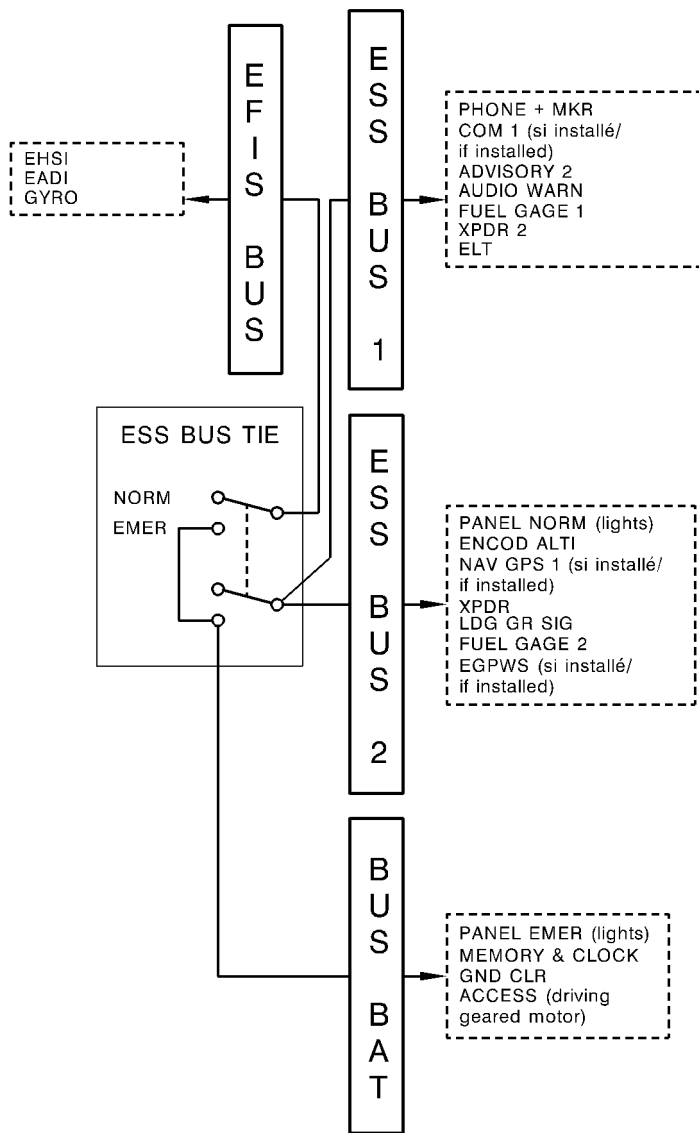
EHSI
EADI
GYRO

EFIS BUS

ESS BUS 1

PHONE + MKR
COM 1 (si installé/ if installed)
ADVISORY 2
AUDIO WARN
FUEL GAGE 1
XPDR 2
ELT

ESS BUS TIE

NORM
EMER

ESS BUS 2

PANEL NORM (lights)
ENCOD ALTI
NAV GPS 1 (si installé/ if installed)
XPDR
LDG GR SIG
FUEL GAGE 2
EGPWS (si installé/ if installed)

BUS BAT

PANEL EMER (lights)
MEMORY & CLOCK
GND CLR
ACCESS (driving geared motor)